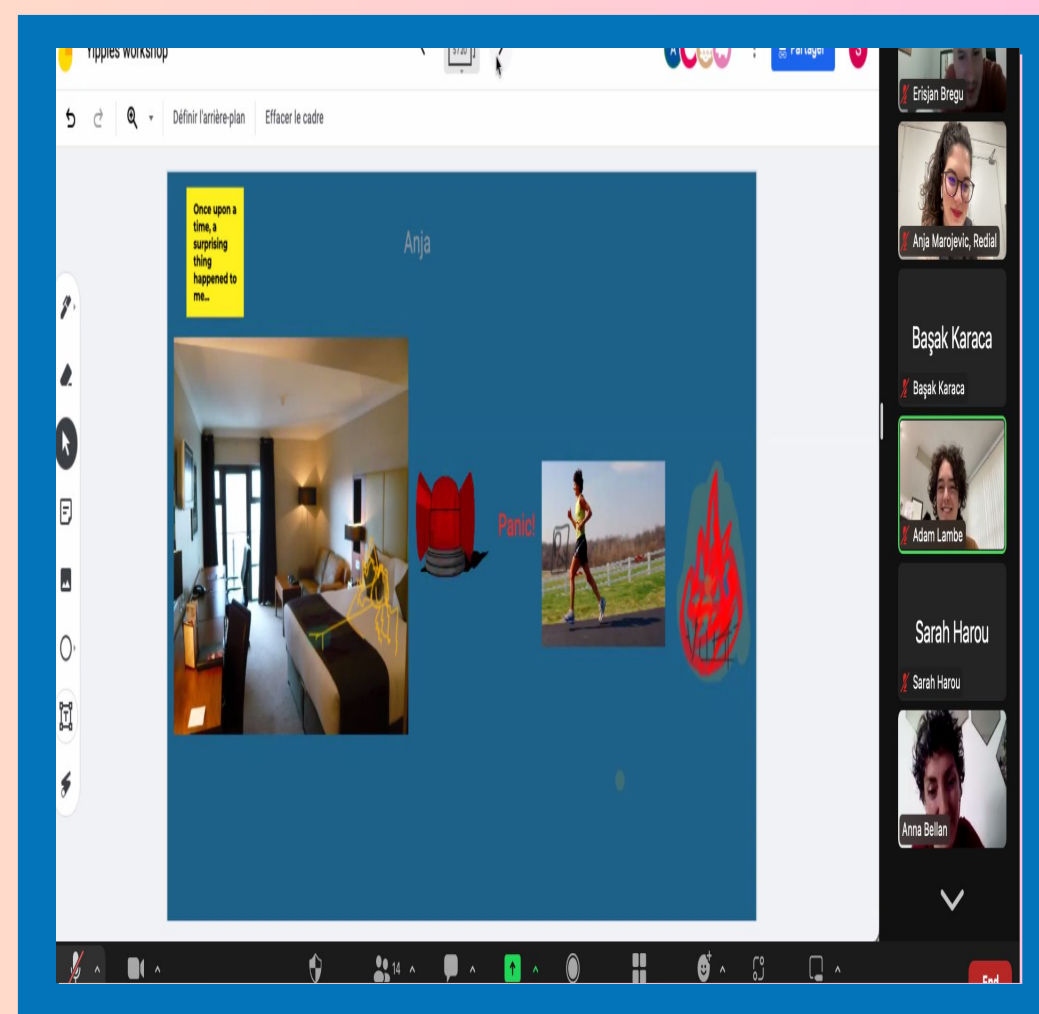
Yippies workshop

Partager

Définir l'arrière-plan

Effacer le cadre

Once upon a time, a surprising thing happened to me...

Anja

Panic!

Erisjan Bregu

Anja Marojevic, Redial

Başak Karaca

Başak Karaca

Adam Lambe

Sarah Harou

Sarah Harou

Anna Bellan

14

End